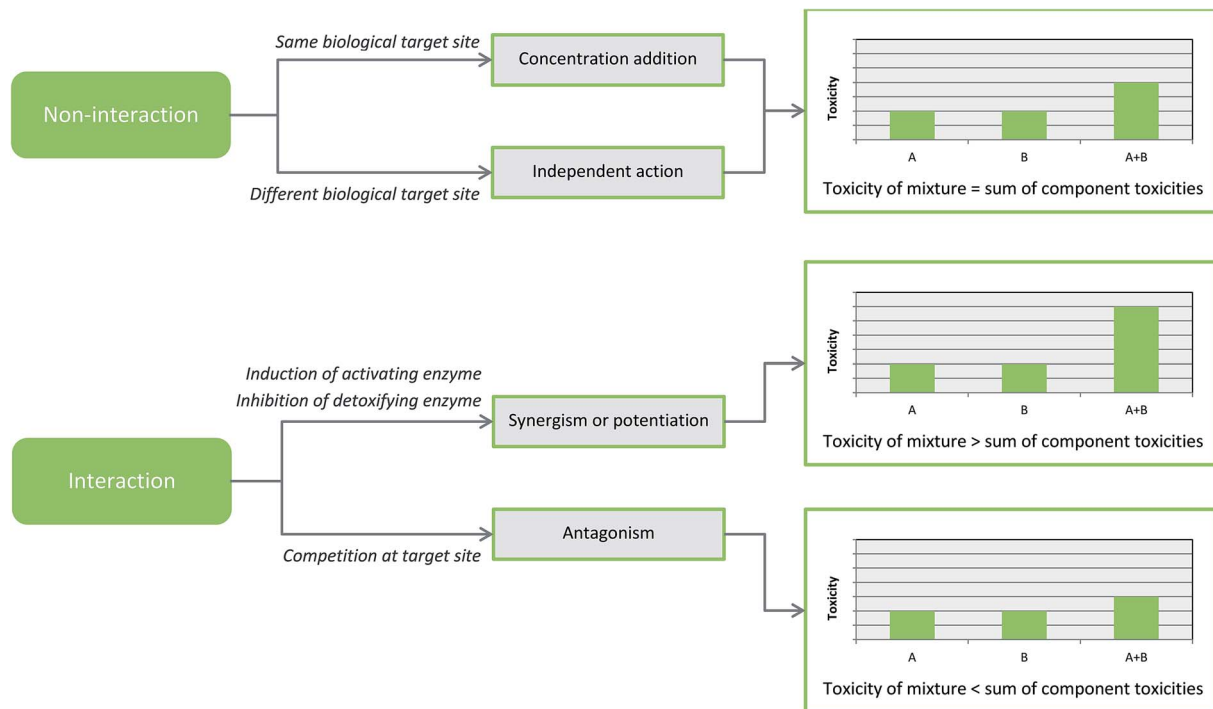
Non-interaction

Same biological target site

Concentration addition

Independent action

Different biological target site

Toxicity

A

B

A+B

Toxicity of mixture = sum of component toxicities

Interaction

Induction of activating enzyme
Inhibition of detoxifying enzyme

Synergism or potentiation

Toxicity

A

B

A+B

Toxicity of mixture > sum of component toxicities

Antagonism

Competition at target site

Toxicity

A

B

A+B

Toxicity of mixture < sum of component toxicities